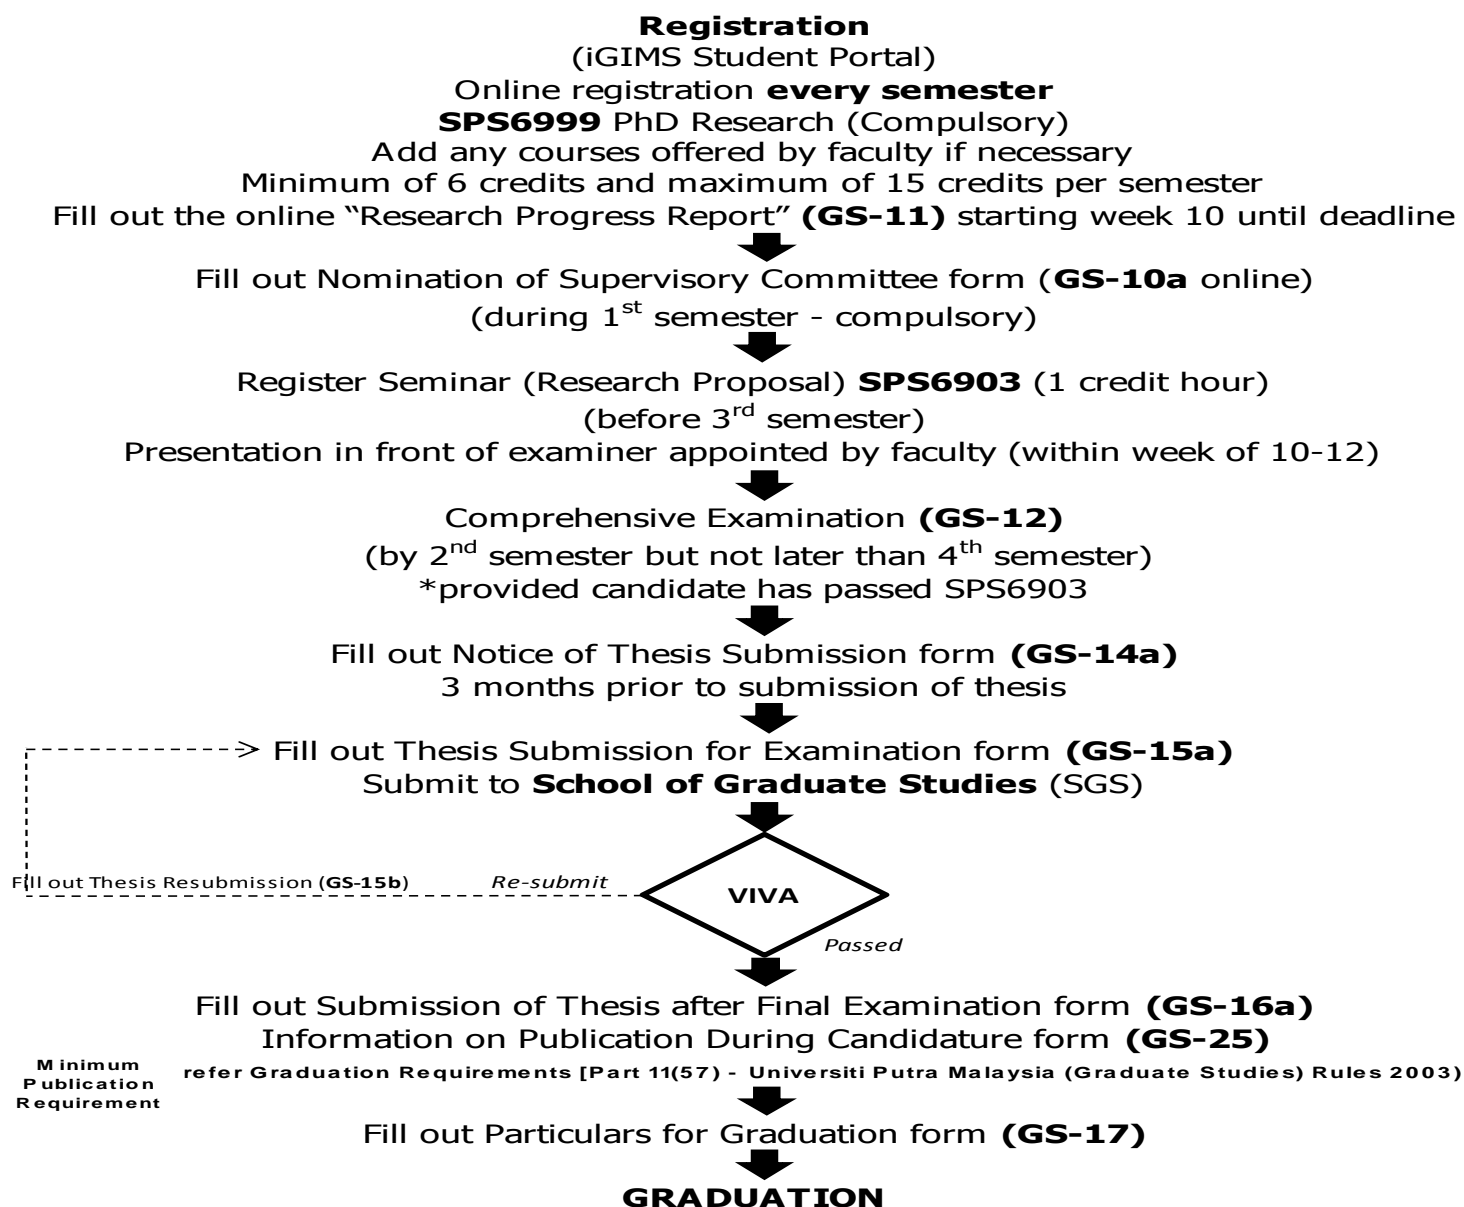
**Registration**
(iGIMS Student Portal)
Online registration **every semester**
**SPS6999** PhD Research (Compulsory)
Add any courses offered by faculty if necessary
Minimum of 6 credits and maximum of 15 credits per semester
Fill out the online "Research Progress Report" **(GS-11)** starting week 10 until deadline

Fill out Nomination of Supervisory Committee form (**GS-10a** online)
(during 1$^{st}$ semester - compulsory)

Register Seminar (Research Proposal) **SPS6903** (1 credit hour)
(before 3$^{rd}$ semester)
Presentation in front of examiner appointed by faculty (within week of 10-12)

Comprehensive Examination **(GS-12)**
(by 2$^{nd}$ semester but not later than 4$^{th}$ semester)
*provided candidate has passed SPS6903

Fill out Notice of Thesis Submission form **(GS-14a)**
3 months prior to submission of thesis

Fill out Thesis Submission for Examination form **(GS-15a)**
Submit to **School of Graduate Studies** (SGS)

Fill out Thesis Resubmission (**GS-15b**)
Re-submit
VIVA
Passed

Fill out Submission of Thesis after Final Examination form **(GS-16a)**
Information on Publication During Candidature form **(GS-25)**
Minimum Publication Requirement
refer Graduation Requirements [Part 11(57) - Universiti Putra Malaysia (Graduate Studies) Rules 2003)

Fill out Particulars for Graduation form **(GS-17)**

**GRADUATION**